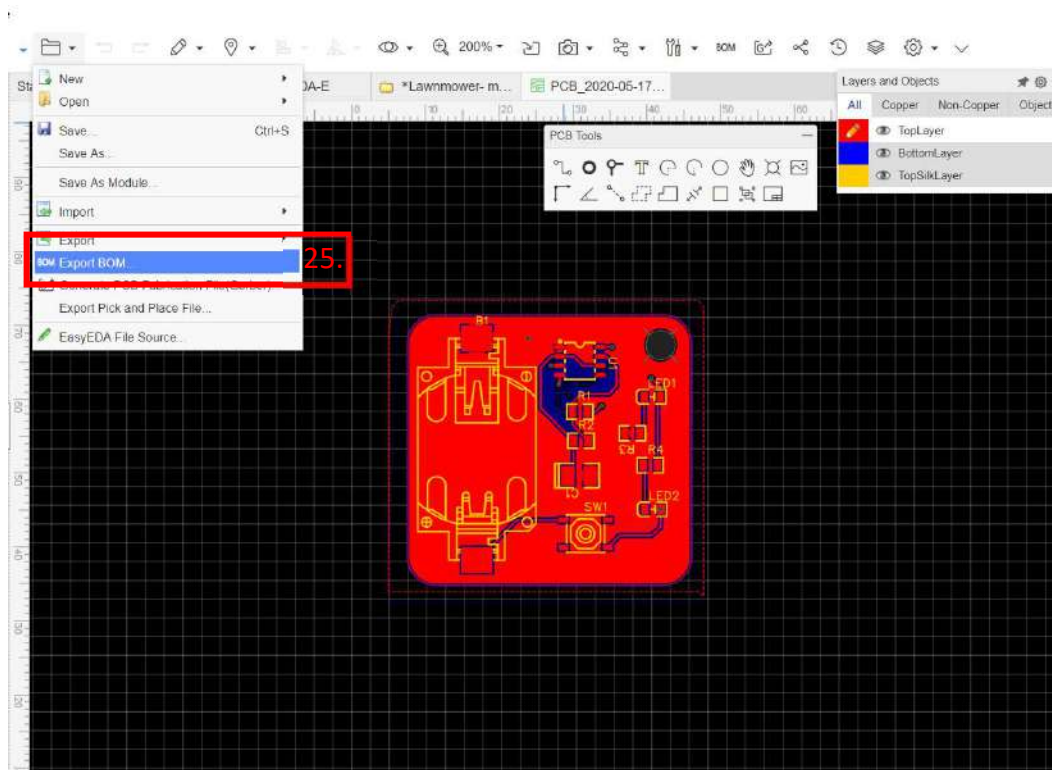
200% BOM

New
Open
Save... Ctrl+S
Save As...
Save As Module...
Import
Export
Export BOM...
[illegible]
Export Pick and Place File...
EasyEDA File Source...

25.

St
DA-E
*Lawnmower- m...
PCB_2020-05-17...

PCB Tools

Layers and Objects
All Copper Non-Copper Object
TopLayer
BottomLayer
TopSilkLayer

R1
R1
R2
R3
R4
LED1
LED2
C1
SW1